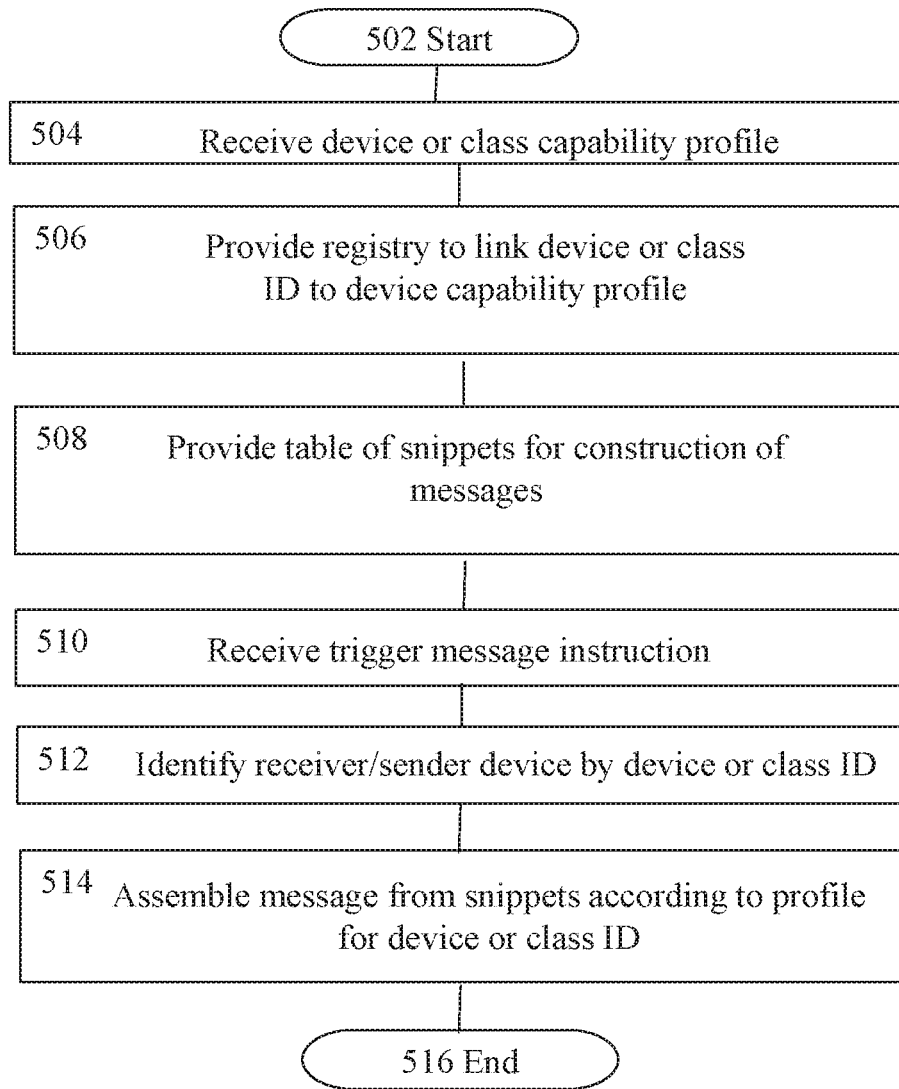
502 Start

504 Receive device or class capability profile

506 Provide registry to link device or class ID to device capability profile

508 Provide table of snippets for construction of messages

510 Receive trigger message instruction

512 Identify receiver/sender device by device or class ID

514 Assemble message from snippets according to profile for device or class ID

516 End